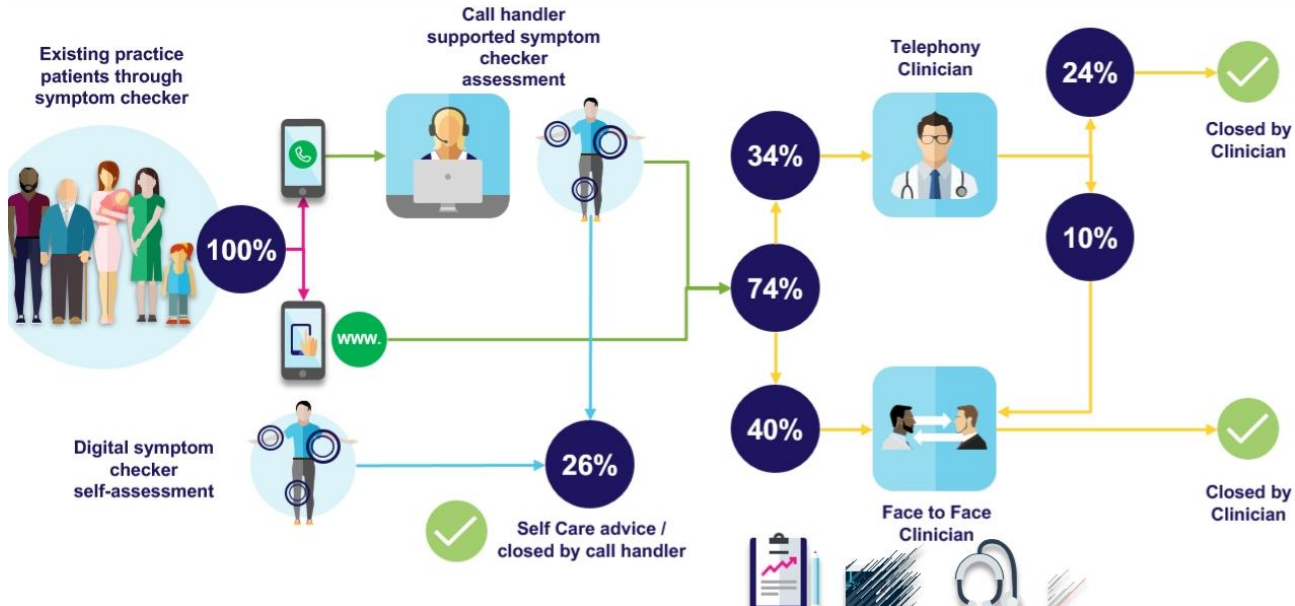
Existing practice patients through symptom checker

100%

Call handler supported symptom checker assessment

www.

Digital symptom checker self-assessment

26%

Self Care advice / closed by call handler

74%

34%

40%

Telephony Clinician

24%

Closed by Clinician

10%

Face to Face Clinician

Closed by Clinician